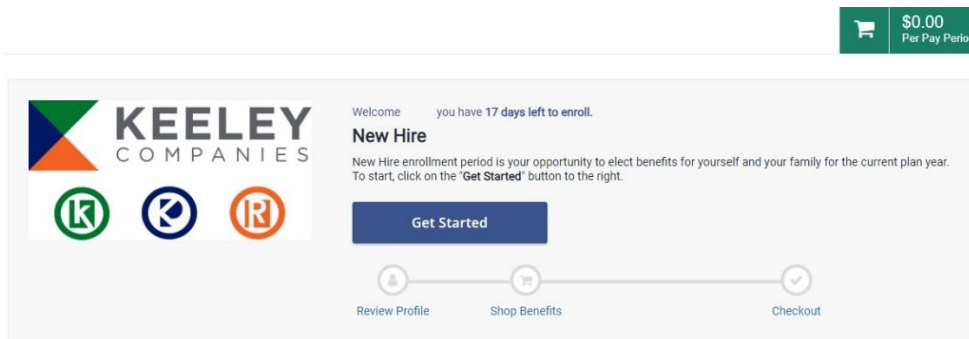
$0.00
Per Pay Perio

KEELEY
COMPANIES

Welcome you have 17 days left to enroll.

New Hire

New Hire enrollment period is your opportunity to elect benefits for yourself and your family for the current plan year. To start, click on the "Get Started" button to the right.

Get Started

Review Profile

Shop Benefits

Checkout